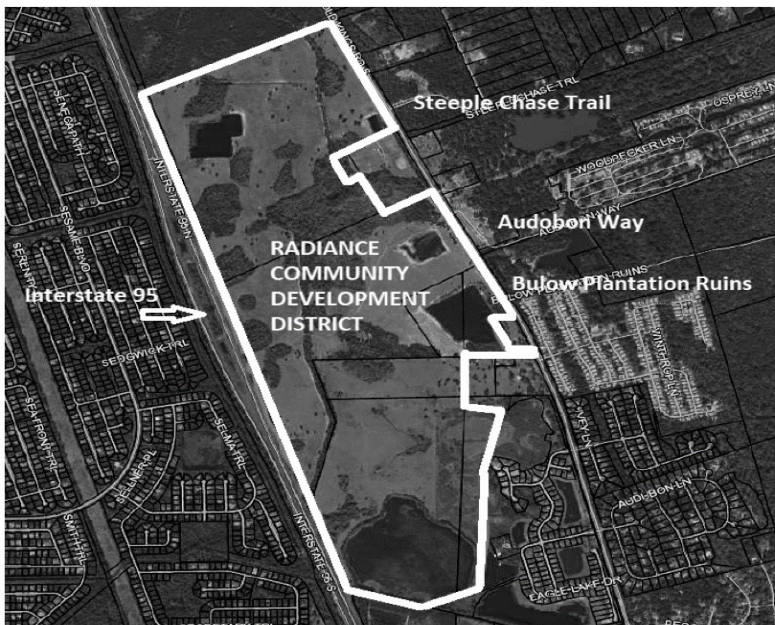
Steeple Chase Trail

Audobon Way

Bulow Plantation Ruins

Interstate 95

RADIANCE COMMUNITY DEVELOPMENT DISTRICT

STEEPLECHASE TRL

WOODPECKER LN

OSPREY LN

AUDOBON WAY

BULOW RUINS

SEDGWICK TRL

SESAME BLVD

SEAFRONT TRL

SELMA TRL

SELKIRK PL

SMITH TRL

INTERSTATE 95 N

INTERSTATE 95 S

AUDUBON LN

EAGLE LAKE DR